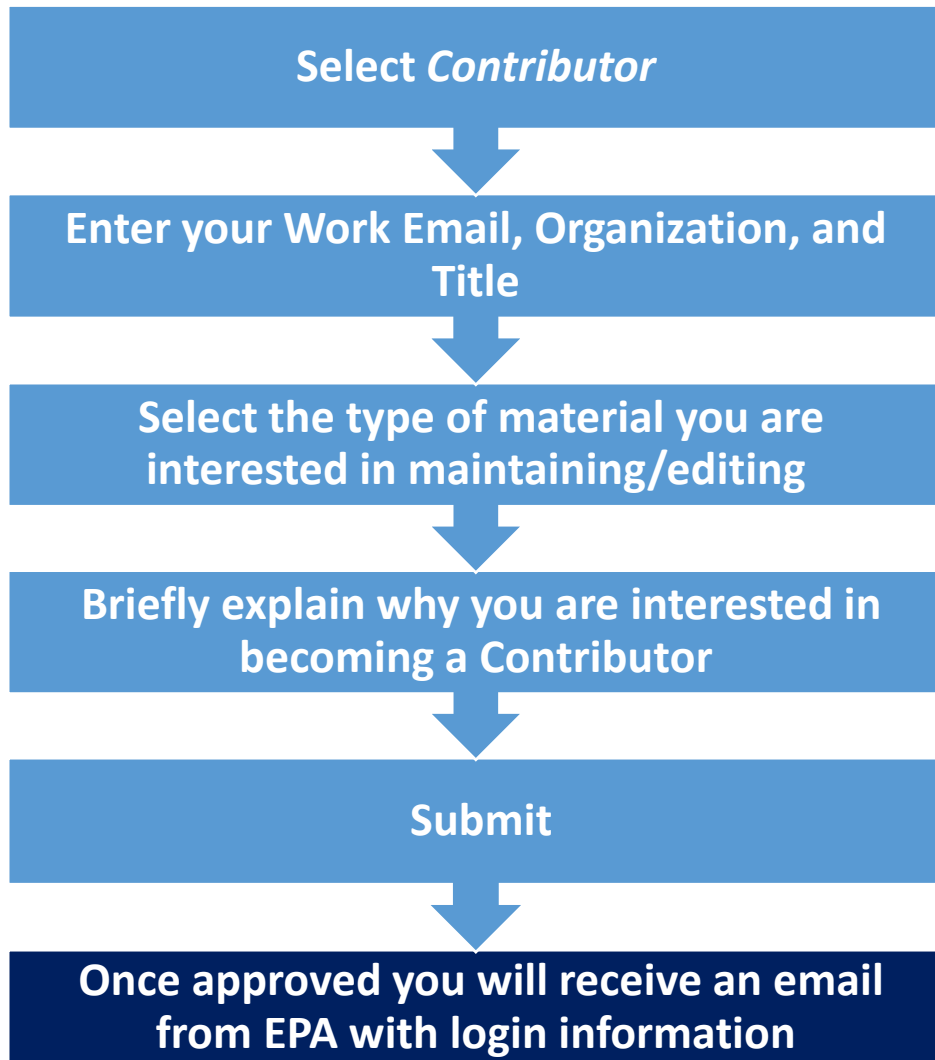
Select Contributor

Enter your Work Email, Organization, and Title

Select the type of material you are interested in maintaining/editing

Briefly explain why you are interested in becoming a Contributor

Submit

Once approved you will receive an email from EPA with login information